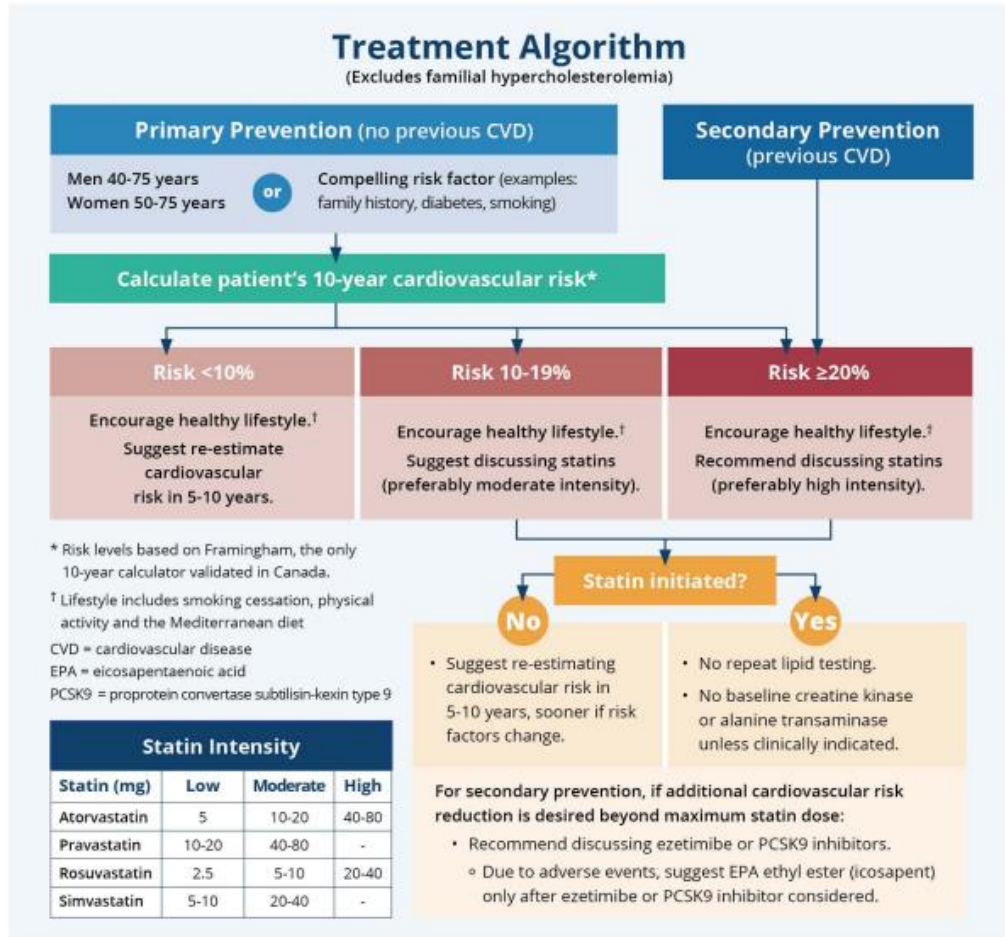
Treatment Algorithm
(Excludes familial hypercholesterolemia)

Primary Prevention (no previous CVD)

Men 40-75 years
Women 50-75 years

or

Compelling risk factor (examples: family history, diabetes, smoking)

Secondary Prevention
(previous CVD)

Calculate patient's 10-year cardiovascular risk*

Risk <10%

Encourage healthy lifestyle.†
Suggest re-estimate cardiovascular risk in 5-10 years.

Risk 10-19%

Encourage healthy lifestyle.†
Suggest discussing statins (preferably moderate intensity).

Risk ≥20%

Encourage healthy lifestyle.†
Recommend discussing statins (preferably high intensity).

* Risk levels based on Framingham, the only 10-year calculator validated in Canada.

† Lifestyle includes smoking cessation, physical activity and the Mediterranean diet

CVD = cardiovascular disease
EPA = eicosapentaenoic acid
PCSK9 = proprotein convertase subtilisin-kexin type 9

Statin initiated?

No

• Suggest re-estimating cardiovascular risk in 5-10 years, sooner if risk factors change.

Yes

• No repeat lipid testing.
• No baseline creatine kinase or alanine transaminase unless clinically indicated.

Statin Intensity

| Statin (mg) | Low | Moderate | High |
|---|---|---|---|
| Atorvastatin | 5 | 10-20 | 40-80 |
| Pravastatin | 10-20 | 40-80 | - |
| Rosuvastatin | 2.5 | 5-10 | 20-40 |
| Simvastatin | 5-10 | 20-40 | - |

For secondary prevention, if additional cardiovascular risk reduction is desired beyond maximum statin dose:
• Recommend discussing ezetimibe or PCSK9 inhibitors.
◦ Due to adverse events, suggest EPA ethyl ester (icosapent) only after ezetimibe or PCSK9 inhibitor considered.